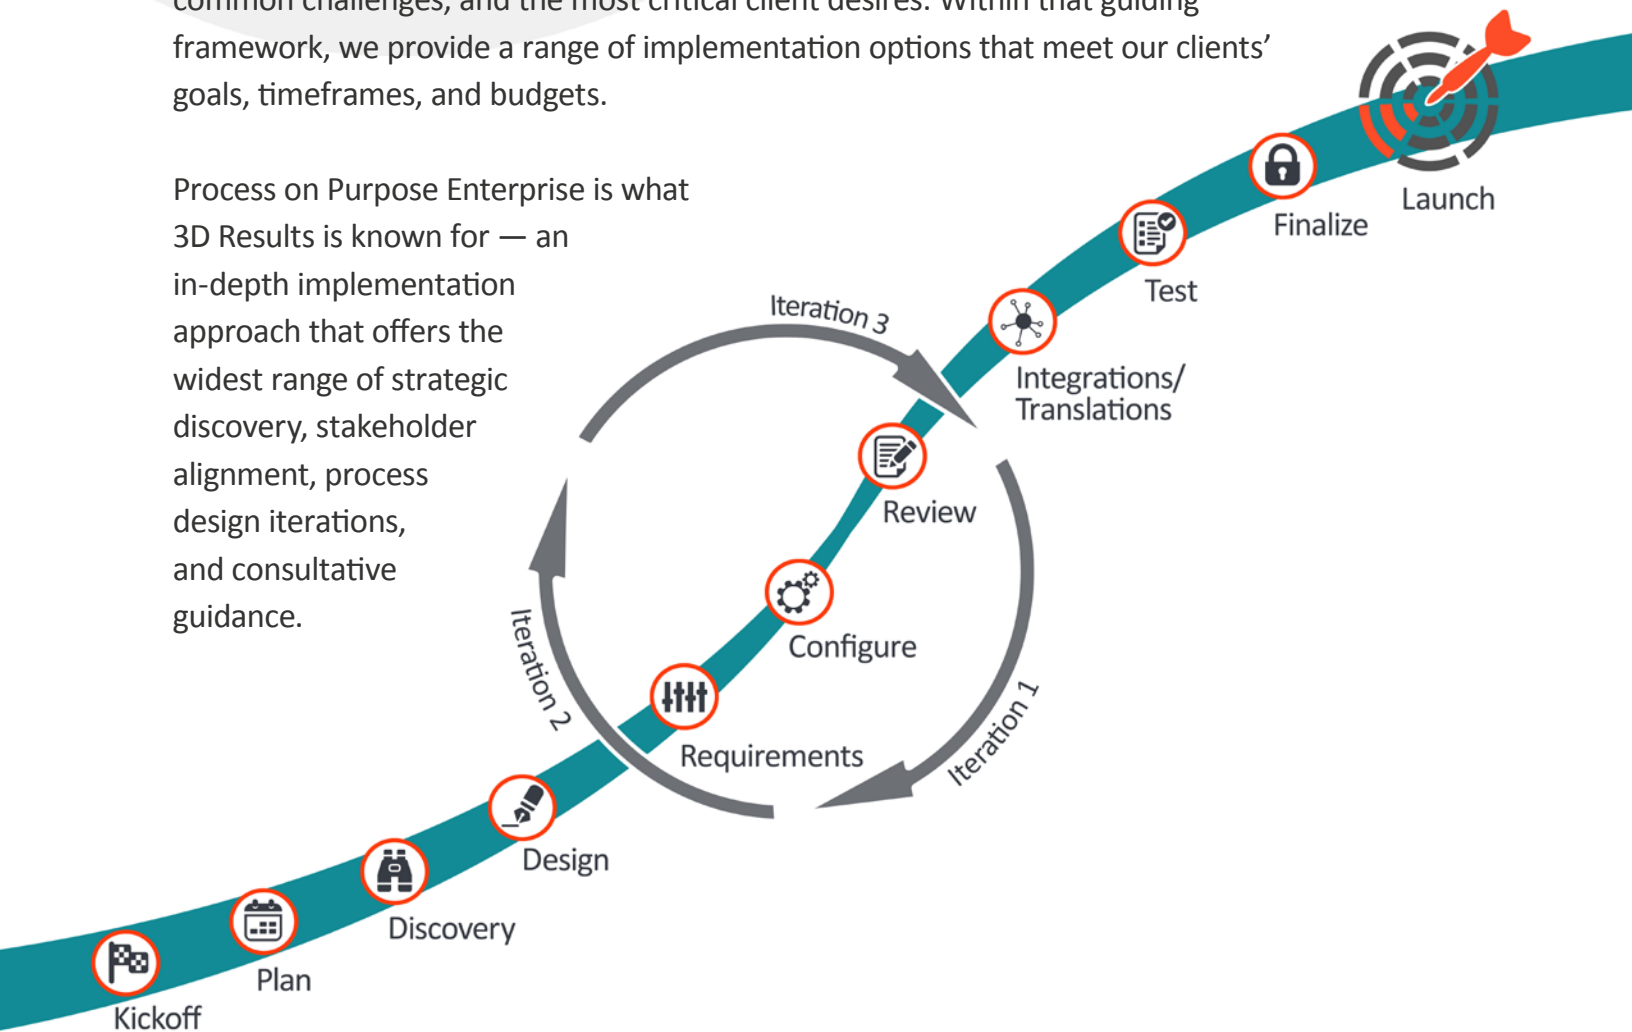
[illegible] framework, we provide a range of implementation options that meet our clients' goals, timeframes, and budgets.

Process on Purpose Enterprise is what 3D Results is known for — an in-depth implementation approach that offers the widest range of strategic discovery, stakeholder alignment, process design iterations, and consultative guidance.

Launch
Finalize
Test
Integrations/ Translations
Iteration 3
Review
Configure
Iteration 2
Iteration 1
Requirements
Design
Discovery
Plan
Kickoff